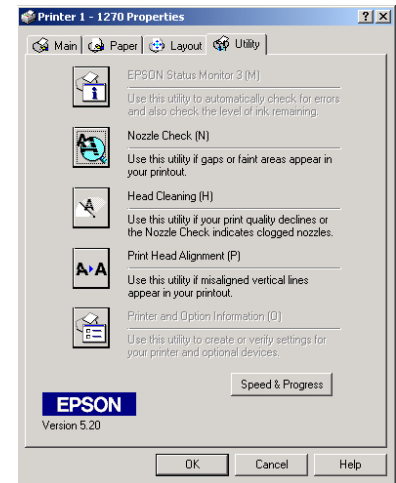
Printer 1 - 1270 Properties ? X

Main | Paper | Layout | Utility

EPSON Status Monitor 3 (M)

Use this utility to automatically check for errors and also check the level of ink remaining.

Nozzle Check (N)

Use this utility if gaps or faint areas appear in your printout.

Head Cleaning (H)

Use this utility if your print quality declines or the Nozzle Check indicates clogged nozzles.

Print Head Alignment (P)

Use this utility if misaligned vertical lines appear in your printout.

Printer and Option Information (O)

Use this utility to create or verify settings for your printer and optional devices.

Speed & Progress

EPSON

Version 5.20

OK | Cancel | Help